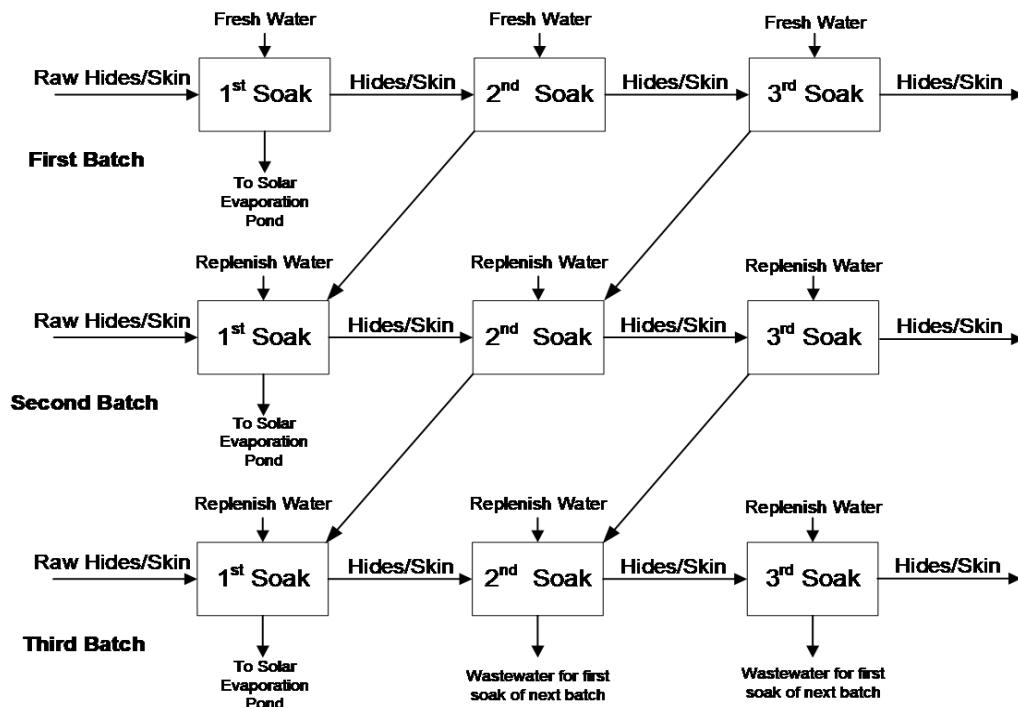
Fresh Water

Raw Hides/Skin

1$^{st}$ Soak

Hides/Skin

Fresh Water

2$^{nd}$ Soak

Hides/Skin

Fresh Water

3$^{rd}$ Soak

Hides/Skin

First Batch

To Solar Evaporation Pond

Replenish Water

Raw Hides/Skin

1$^{st}$ Soak

Hides/Skin

Replenish Water

2$^{nd}$ Soak

Hides/Skin

Replenish Water

3$^{rd}$ Soak

Hides/Skin

Second Batch

To Solar Evaporation Pond

Replenish Water

Raw Hides/Skin

1$^{st}$ Soak

Hides/Skin

Replenish Water

2$^{nd}$ Soak

Hides/Skin

Replenish Water

3$^{rd}$ Soak

Hides/Skin

Third Batch

To Solar Evaporation Pond

Wastewater for first soak of next batch

Wastewater for first soak of next batch